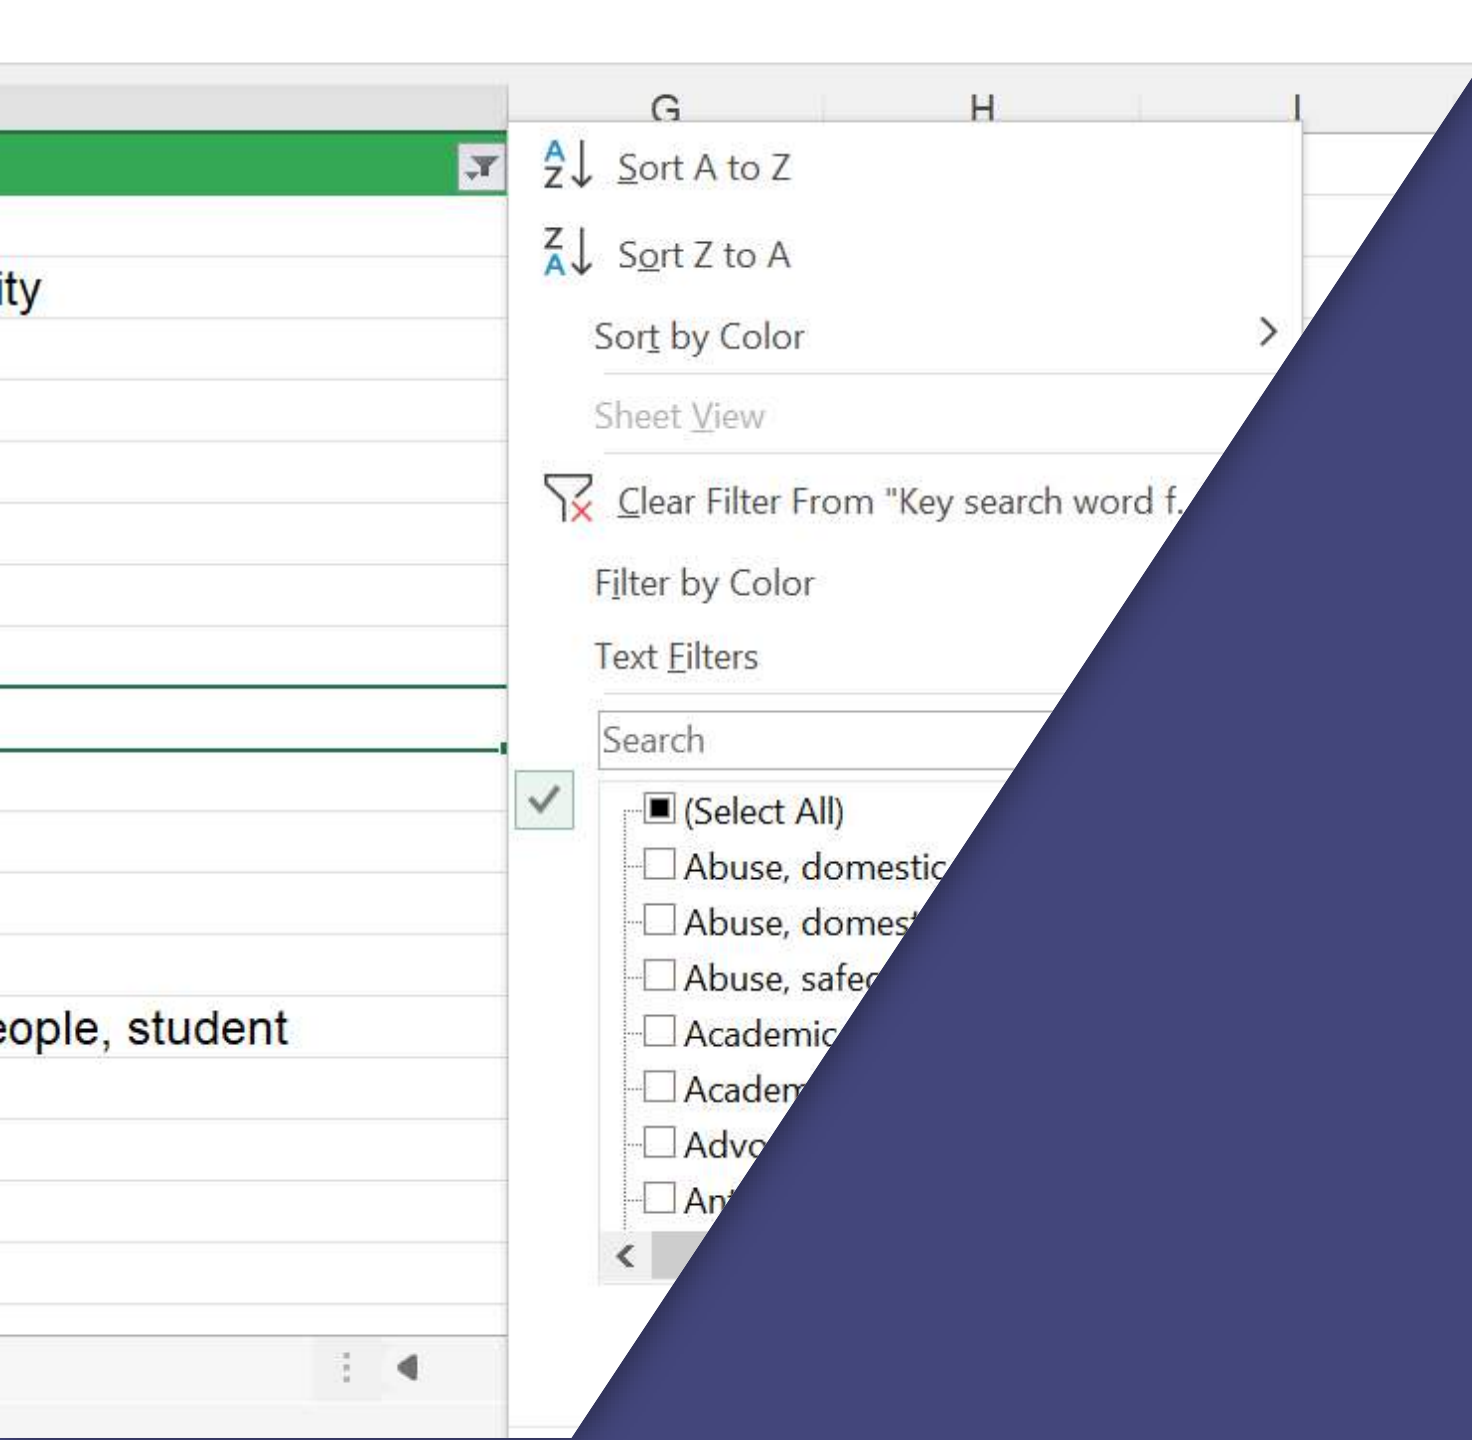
G
H
I

ity

eople, student

A
Z
Sort A to Z

Z
A
Sort Z to A

Sort by Color

Sheet View

Clear Filter From "Key search word f

Filter by Color

Text Filters

Search

(Select All)
Abuse, domestic
Abuse, domes
Abuse, safe
Academic
Academ
Adv
An